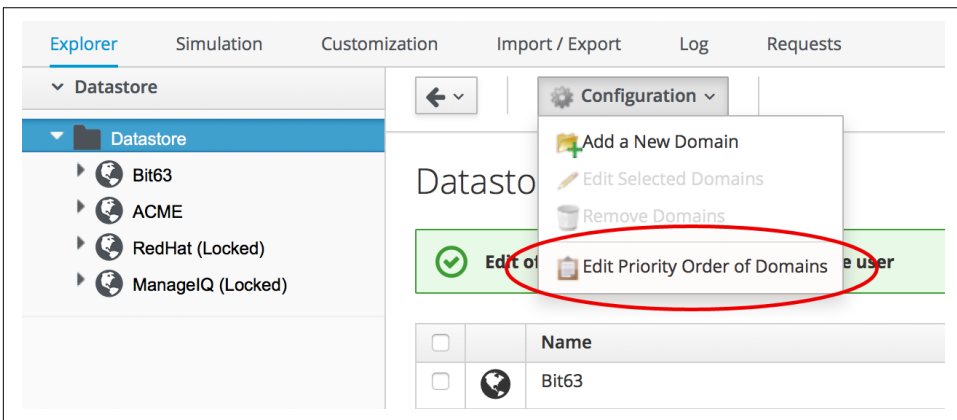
Explorer Simulation Customization Import / Export Log Requests

Datastore

Datastore

Bit63

ACME

RedHat (Locked)

ManageIQ (Locked)

Configuration

Add a New Domain

Edit Selected Domains

Remove Domains

Edit Priority Order of Domains

Datasto

Edit o

e user

| | | Name |
|---|---|---|
| | | Bit63 |